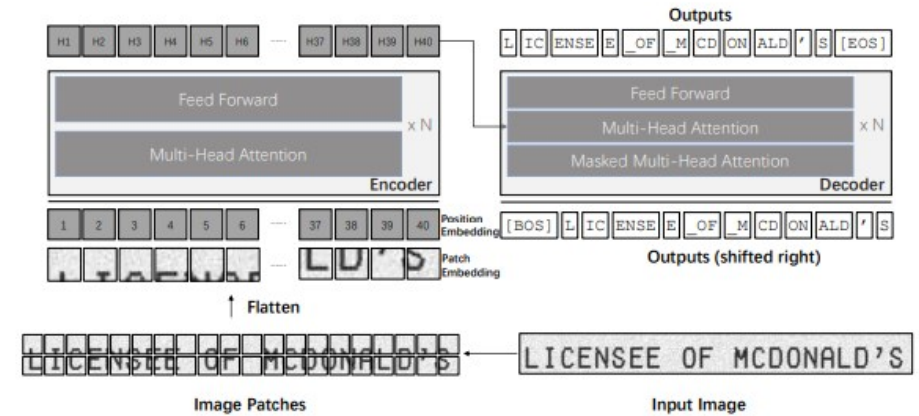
H1 H2 H3 H4 H5 H6 ····· H37 H38 H39 H40

Outputs

L IC ENSE E _OF _M CD ON ALD ' S [EOS]

Feed Forward

Multi-Head Attention

x N

Encoder

Feed Forward

Multi-Head Attention

Masked Multi-Head Attention

x N

Decoder

1 2 3 4 5 6 ····· 37 38 39 40

Position Embedding

[BOS] L IC ENSE E _OF _M CD ON ALD ' S

Patch Embedding

Outputs (shifted right)

Flatten

LICENSEE OF MCDONALD'S

LICENSEE OF MCDONALD'S

Image Patches

Input Image